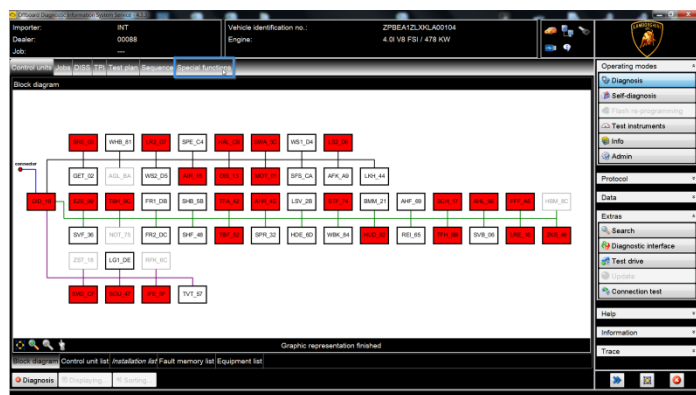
Offboard Diagnostic Information System Service

Importer: INT
Dealer: 00088
Job: ---

Vehicle identification no.: ZPBEA1ZLXKLA00104
Engine: 4.0l V8 FSI / 478 KW

Control units | Jobs | DISS | TPI | Test plan | Sequence | Special functions

Block diagram

connector

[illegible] | WHB_81 | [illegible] | SPE_C4 | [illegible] | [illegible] | WS1_D4 | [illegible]
GET_02 | AGL_BA | WS2_D5 | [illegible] | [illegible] | MOT_01 | SFS_CA | AFK_A9 | LKH_44
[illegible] | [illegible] | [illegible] | FR1_DB | SHB_5B | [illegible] | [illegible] | LSV_2B | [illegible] | BMM_21 | AHF_69 | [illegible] | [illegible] | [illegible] | HBV_6C
SVF_36 | NOT_75 | FR2_DC | SHF_4B | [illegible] | SPR_32 | HDE_6D | WBK_64 | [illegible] | REI_65 | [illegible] | SVB_06 | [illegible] | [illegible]
ZST_18 | LG1_DE | RFK_6C
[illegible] | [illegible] | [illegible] | TVT_57

Graphic representation finished

Block diagram | Control unit list | Installation list | Fault memory list | Equipment list

Diagnosis | Displaying | Sorting

Operating modes
Diagnosis
Self-diagnosis
Flash re-programming
Test instruments
Info
Admin
Protocol
Data
Extras
Search
Diagnostic interface
Test drive
Update
Connection test
Help
Information
Trace